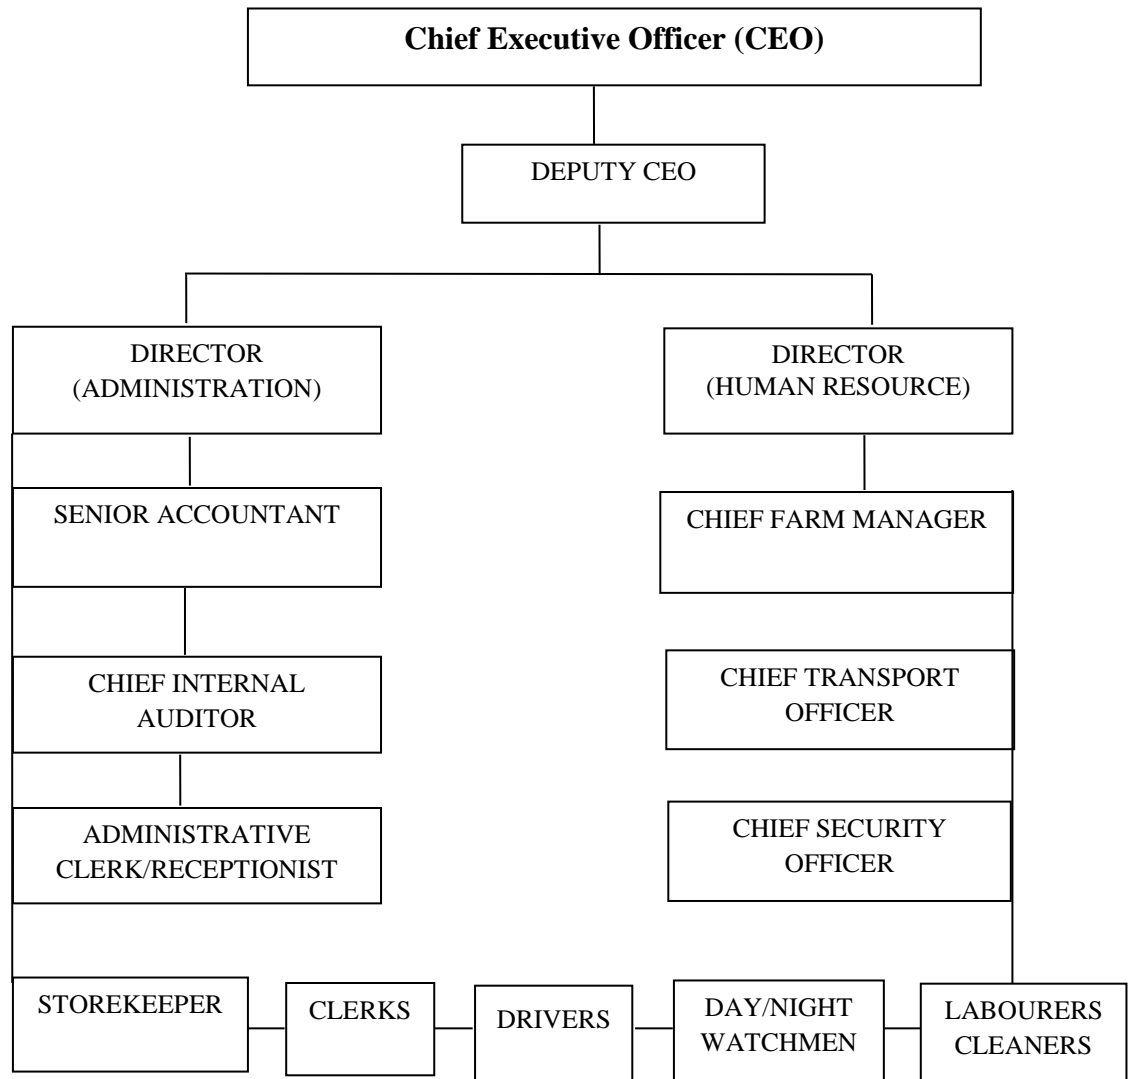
**Chief Executive Officer (CEO)**

DEPUTY CEO

DIRECTOR (ADMINISTRATION)

SENIOR ACCOUNTANT

CHIEF INTERNAL AUDITOR

ADMINISTRATIVE CLERK/RECEPTIONIST

DIRECTOR (HUMAN RESOURCE)

CHIEF FARM MANAGER

CHIEF TRANSPORT OFFICER

CHIEF SECURITY OFFICER

STOREKEEPER

CLERKS

DRIVERS

DAY/NIGHT WATCHMEN

LABOURERS CLEANERS